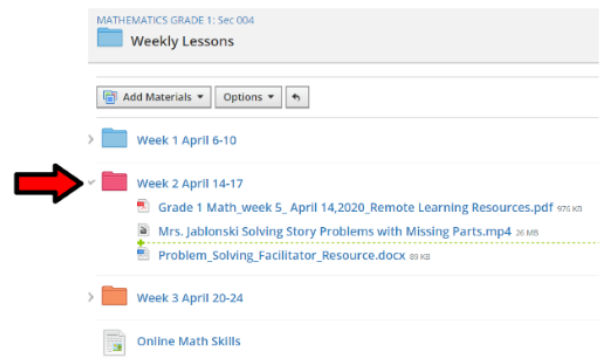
MATHEMATICS GRADE 1: Sec 004

Weekly Lessons

Add Materials ▾ Options ▾

Week 1 April 6-10

Week 2 April 14-17

Grade 1 Math_week 5_ April 14,2020_Remote Learning Resources.pdf 976 KB

Mrs. Jablonski Solving Story Problems with Missing Parts.mp4 26 MB

Problem_Solving_Facilitator_Resource.docx 89 KB

Week 3 April 20-24

Online Math Skills